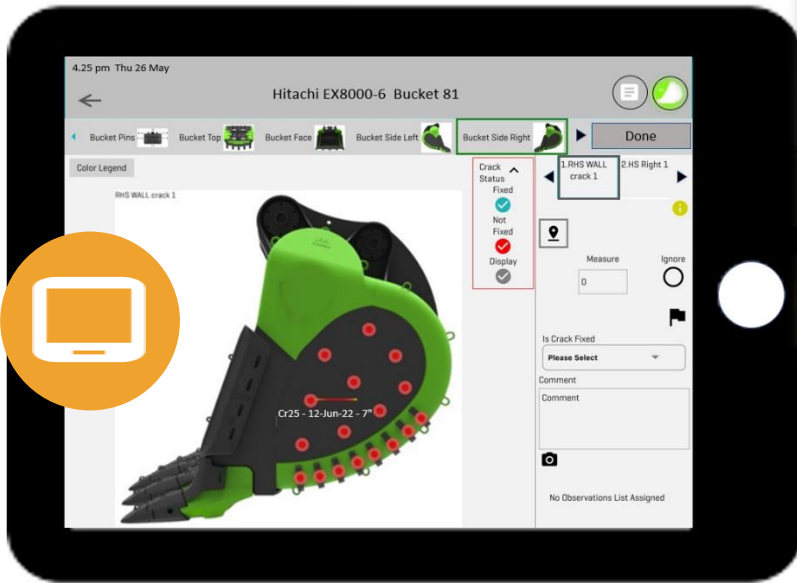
4.25 pm Thu 26 May

Hitachi EX8000-6 Bucket 81

Bucket Pins Bucket Top Bucket Face Bucket Side Left Bucket Side Right

Done

Color Legend

RHS WALL crack 1

Cr25 - 12-Jun-22 - 7"

Crack Status
Fixed
Not Fixed
Display

1.RHS WALL crack 1
2.HS Right 1

Measure
0
Ignore

Is Crack Fixed
Please Select

Comment
Comment

No Observations List Assigned